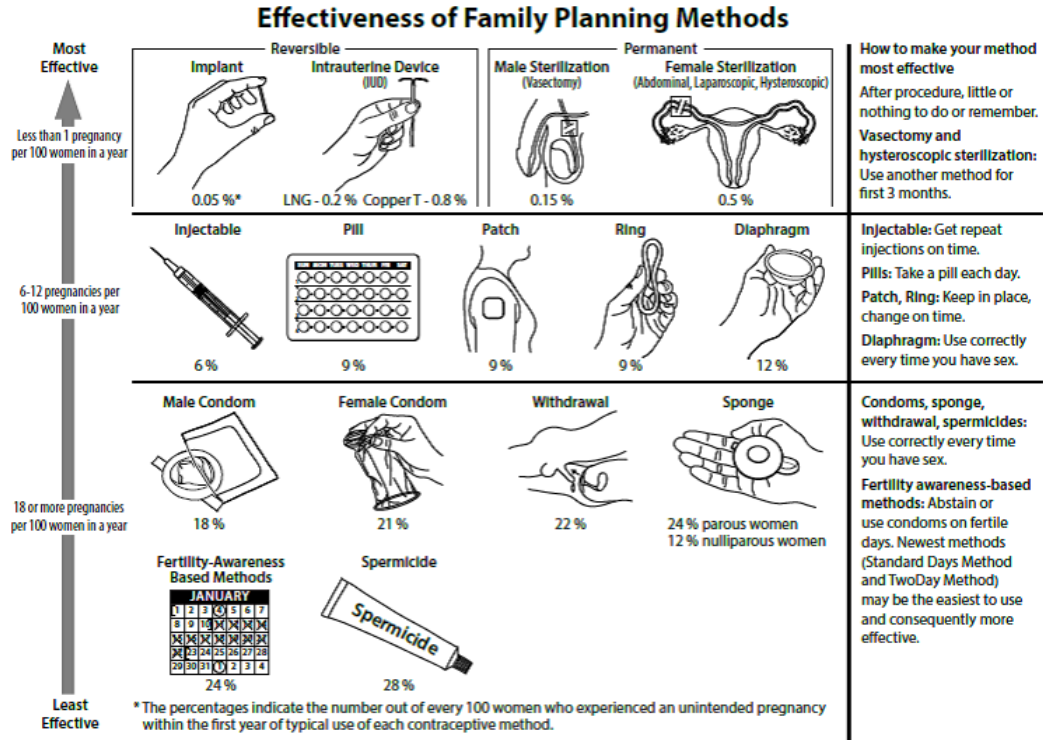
Effectiveness of Family Planning Methods

Most Effective

Less than 1 pregnancy per 100 women in a year

6-12 pregnancies per 100 women in a year

18 or more pregnancies per 100 women in a year

Least Effective

Reversible

Implant

0.05 %*

Intrauterine Device (IUD)

LNG - 0.2 % Copper T - 0.8 %

Permanent

Male Sterilization (Vasectomy)

0.15 %

Female Sterilization (Abdominal, Laparoscopic, Hysteroscopic)

0.5 %

How to make your method most effective

After procedure, little or nothing to do or remember.

Vasectomy and hysteroscopic sterilization: Use another method for first 3 months.

Injectable

6 %

Pill

9 %

Patch

9 %

Ring

9 %

Diaphragm

12 %

Injectable: Get repeat injections on time.

Pills: Take a pill each day.

Patch, Ring: Keep in place, change on time.

Diaphragm: Use correctly every time you have sex.

Male Condom

18 %

Female Condom

21 %

Withdrawal

22 %

Sponge

24 % parous women
12 % nulliparous women

Fertility-Awareness Based Methods

| JANUARY | | | | | | |
|---|---|---|---|---|---|---|
| 1 | 2 | 3 | 4 | 5 | 6 | 7 |
| 8 | 9 | 10 | 11 | 12 | 13 | 14 |
| 15 | 16 | 17 | 18 | 19 | 20 | 21 |
| 22 | 23 | 24 | 25 | 26 | 27 | 28 |
| 29 | 30 | 31 | 1 | 2 | 3 | 4 |

24 %

Spermicide

Spermicide

28 %

Condoms, sponge, withdrawal, spermicides: Use correctly every time you have sex.

Fertility awareness-based methods: Abstain or use condoms on fertile days. Newest methods (Standard Days Method and TwoDay Method) may be the easiest to use and consequently more effective.

* The percentages indicate the number out of every 100 women who experienced an unintended pregnancy within the first year of typical use of each contraceptive method.